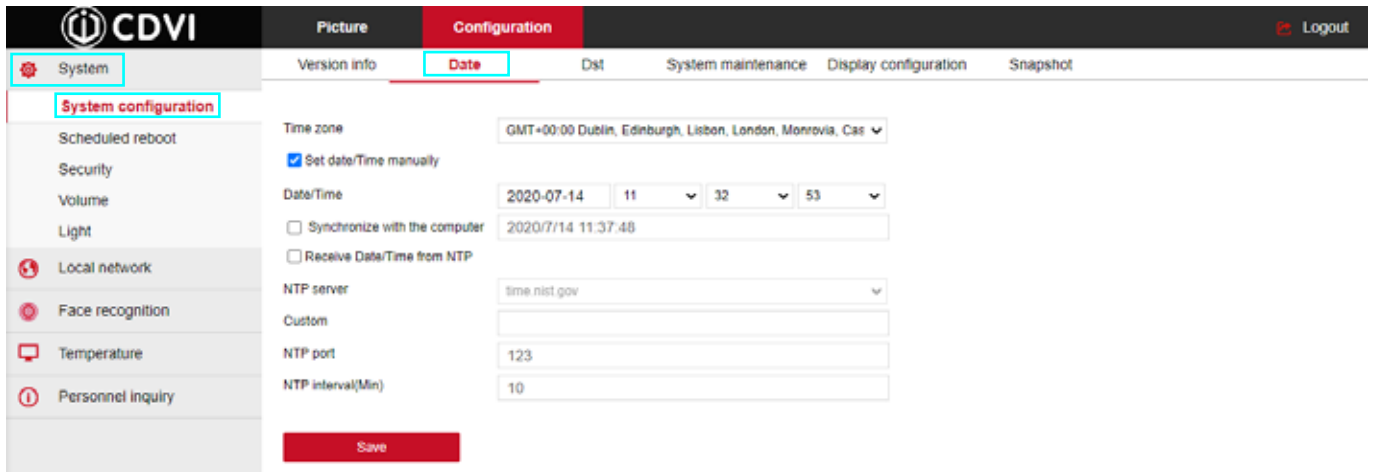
CDVI

Picture
Configuration
Logout

System
System configuration
Scheduled reboot
Security
Volume
Light
Local network
Face recognition
Temperature
Personnel inquiry

Version info
Date
Dst
System maintenance
Display configuration
Snapshot

Time zone
GMT+00:00 Dublin, Edinburgh, Lisbon, London, Monrovia, Cas
Set date/Time manually
Date/Time
2020-07-14
11
32
53
Synchronize with the computer
2020/7/14 11:37:48
Receive Date/Time from NTP
NTP server
time.nist.gov
Custom
NTP port
123
NTP interval(Min)
10

Save